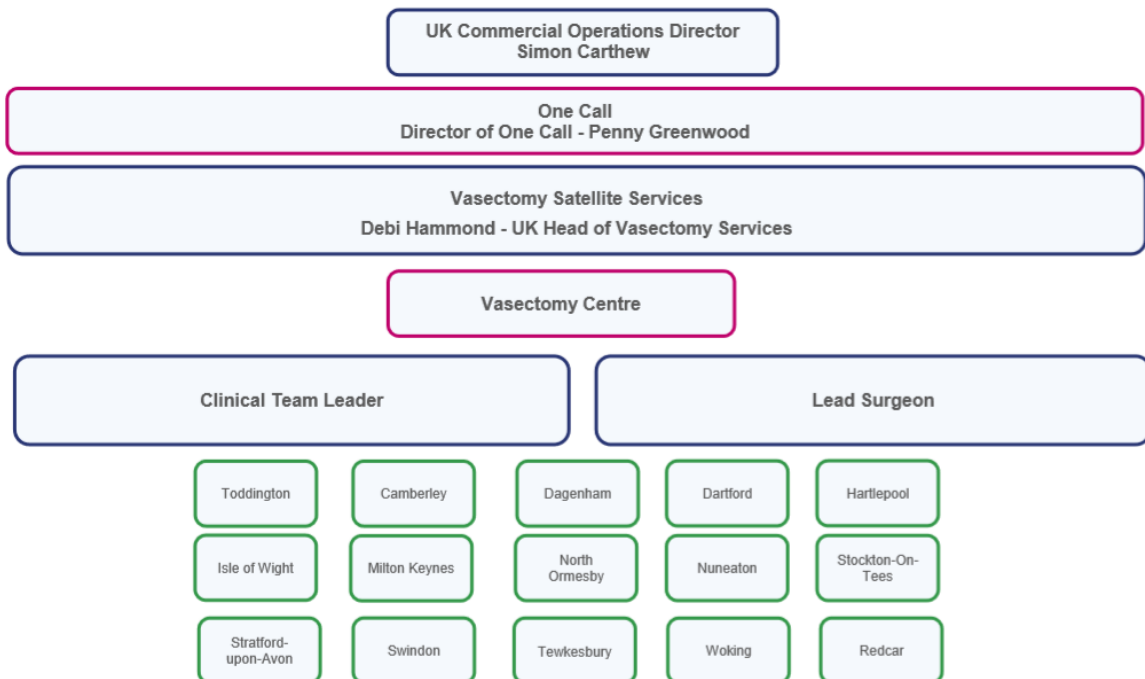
UK Commercial Operations Director
Simon Carthew

One Call
Director of One Call - Penny Greenwood

Vasectomy Satellite Services
Debi Hammond - UK Head of Vasectomy Services

Vasectomy Centre

Clinical Team Leader

Lead Surgeon

Toddington

Camberley

Dagenham

Dartford

Hartlepool

Isle of Wight

Milton Keynes

North Ormesby

Nuneaton

Stockton-On-Tees

Stratford-upon-Avon

Swindon

Tewkesbury

Woking

Redcar